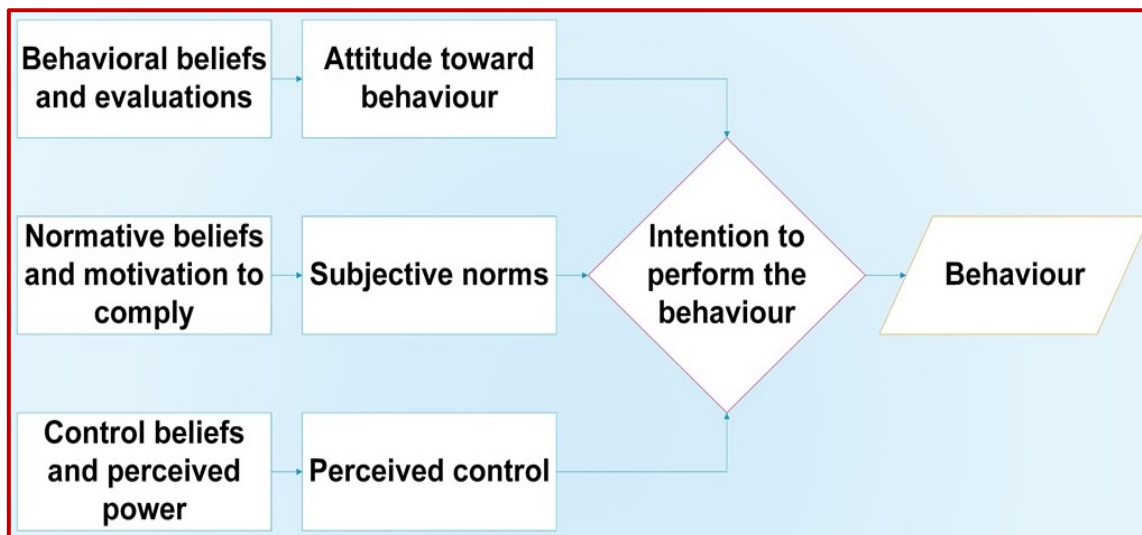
Behavioral beliefs and evaluations

Attitude toward behaviour

Normative beliefs and motivation to comply

Subjective norms

Intention to perform the behaviour

Behaviour

Control beliefs and perceived power

Perceived control